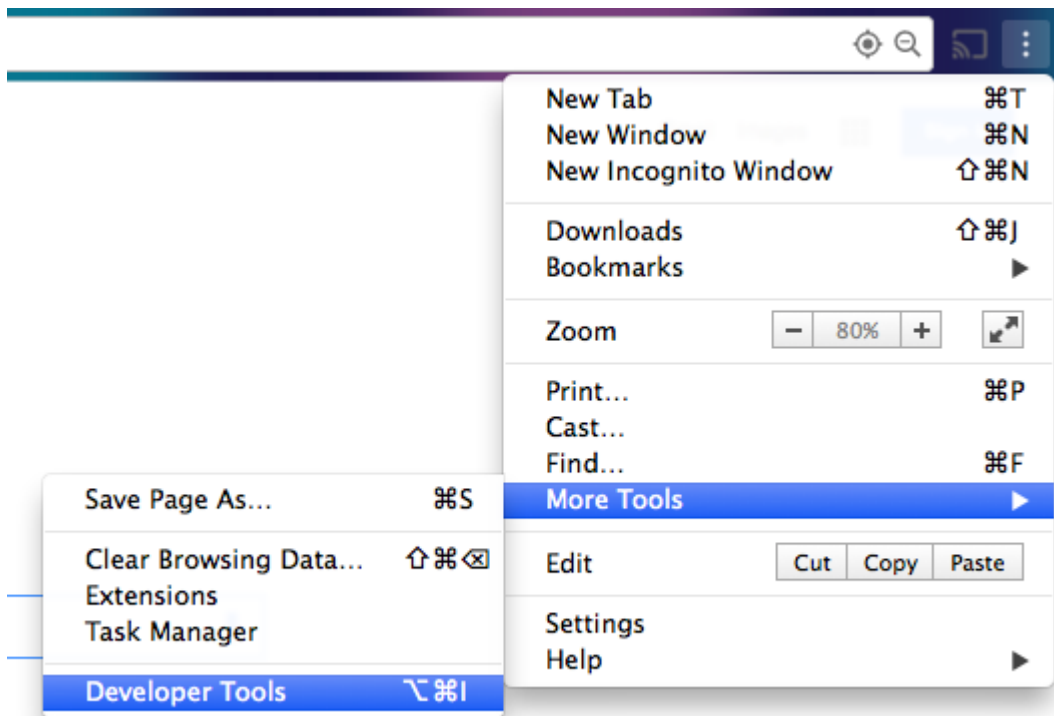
New Tab ⌘T
New Window ⌘N
New Incognito Window ⇧⌘N

Downloads ⇧⌘J
Bookmarks ▶

Zoom − 80% +

Print… ⌘P
Cast…
Find… ⌘F
More Tools ▶

Edit Cut Copy Paste

Settings
Help ▶

Save Page As… ⌘S

Clear Browsing Data… ⇧⌘⌫
Extensions
Task Manager

Developer Tools ⌥⌘I